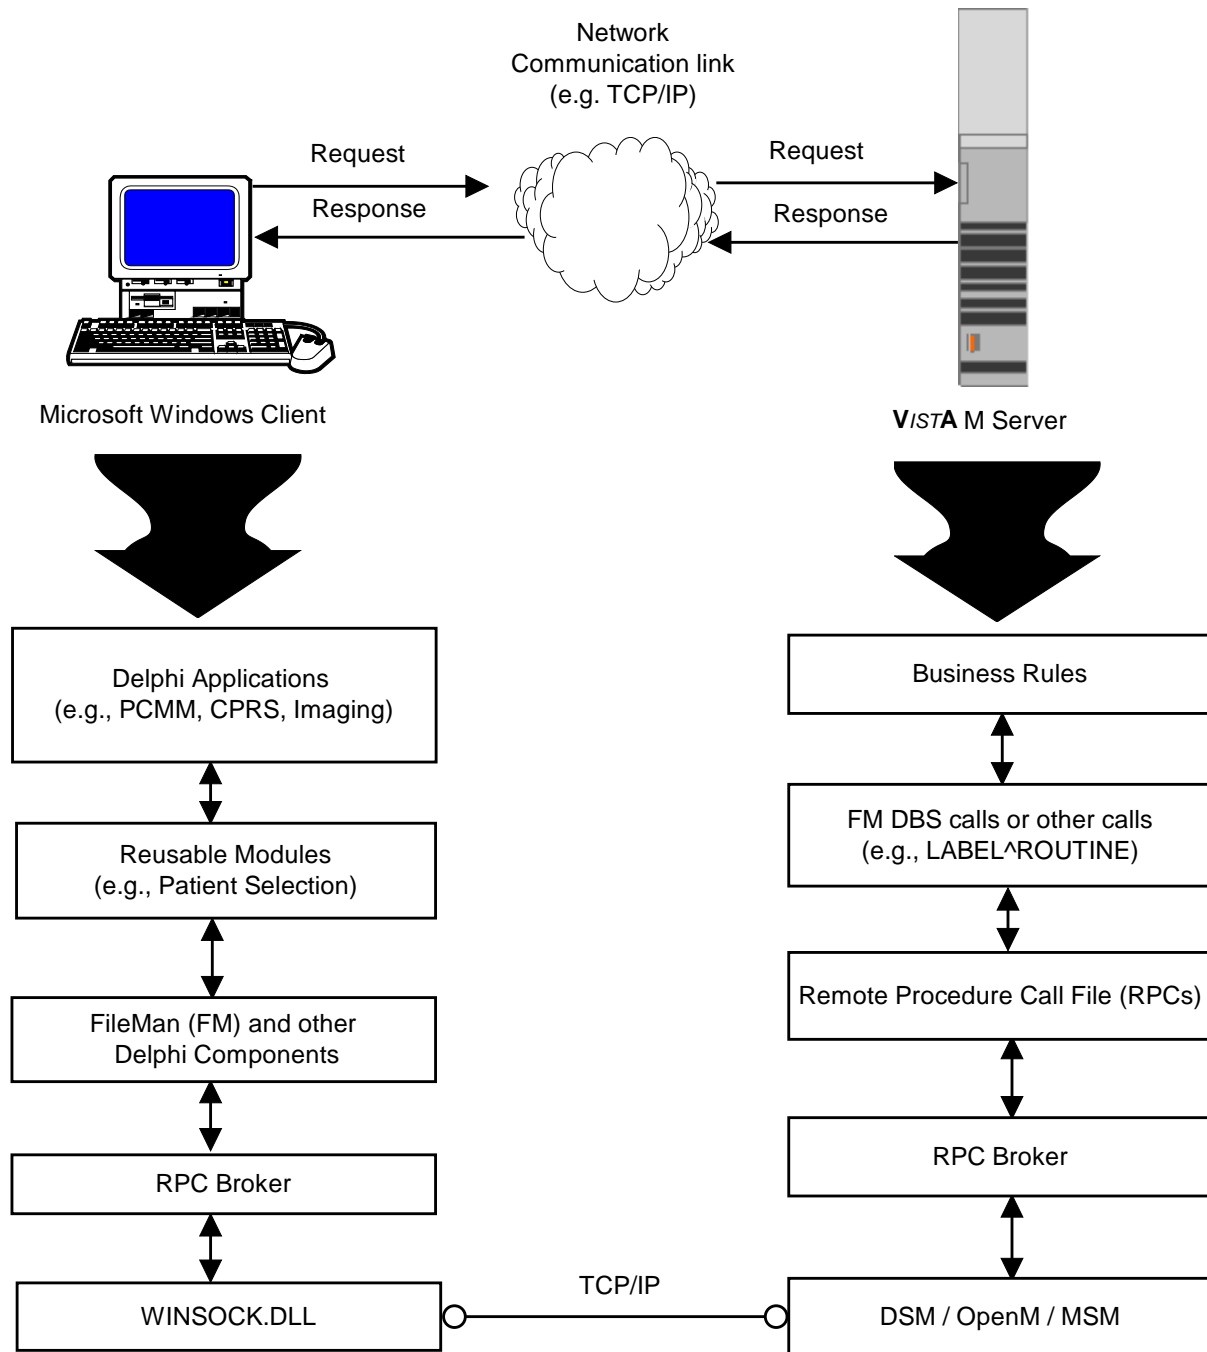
Network
Communication link
(e.g. TCP/IP)

Request

Response

Request

Response

Microsoft Windows Client

V*IST***A** M Server

Delphi Applications
(e.g., PCMM, CPRS, Imaging)

Reusable Modules
(e.g., Patient Selection)

FileMan (FM) and other
Delphi Components

RPC Broker

WINSOCK.DLL

Business Rules

FM DBS calls or other calls
(e.g., LABEL^ROUTINE)

Remote Procedure Call File (RPCs)

RPC Broker

DSM / OpenM / MSM

TCP/IP